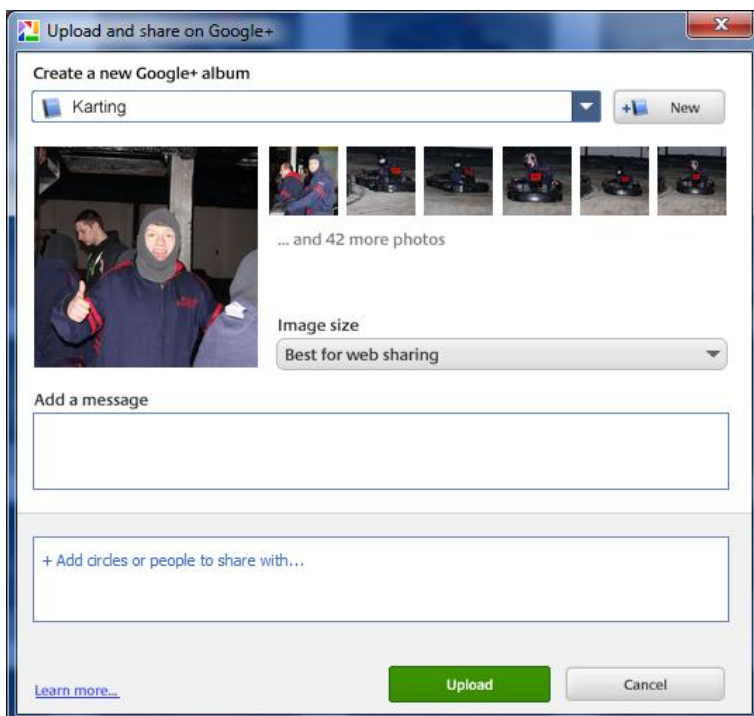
Upload and share on Google+

Create a new Google+ album

Karting

New

... and 42 more photos

Image size

Best for web sharing

Add a message

+ Add circles or people to share with...

Learn more...

Upload

Cancel